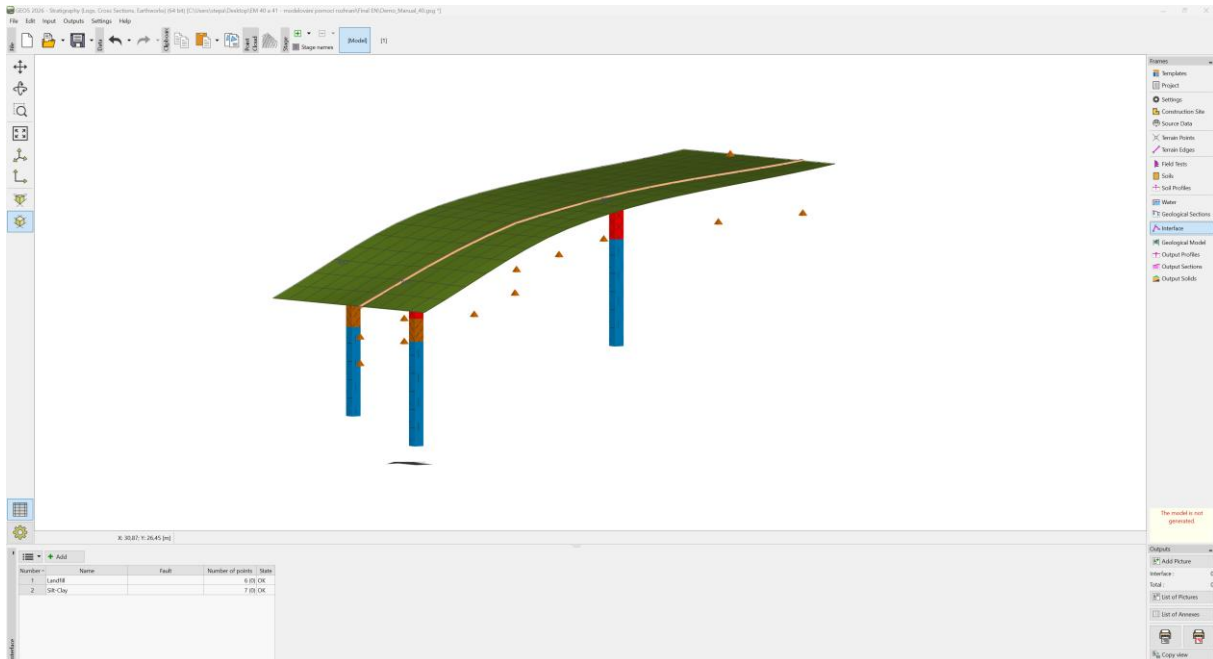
GEOS 2026 - Stratigraphy (Logs, Cross Sections, Earthworks) (64 bit) [C:\Users\stepa\Desktop\EM 40 a 41 - modelovani pomoci rozhrani\Final EN\Demo_Manual_40.gsg *]

File Edit Input Outputs Settings Help

File Edit Options Point Cloud Stage Stage names [Model] [1]

Frames
Templates
Project
Settings
Construction Site
Source Data
Terrain Points
Terrain Edges
Field Tests
Soils
Soil Profiles
Water
Geological Sections
Interface
Geological Model
Output Profiles
Output Sections
Output Solids

The model is not generated

X: 30,87; Y: 26,45 [m]

Add

| Number | Name | Fault | Number of points | State |
|---|---|---|---|---|
| 1 | Landfill | | 6 (0) | OK |
| 2 | Silt-Clay | | 7 (0) | OK |

Interface

Outputs
Add Picture
Interface : 0
Total : 0
List of Pictures
List of Annexes
Copy view